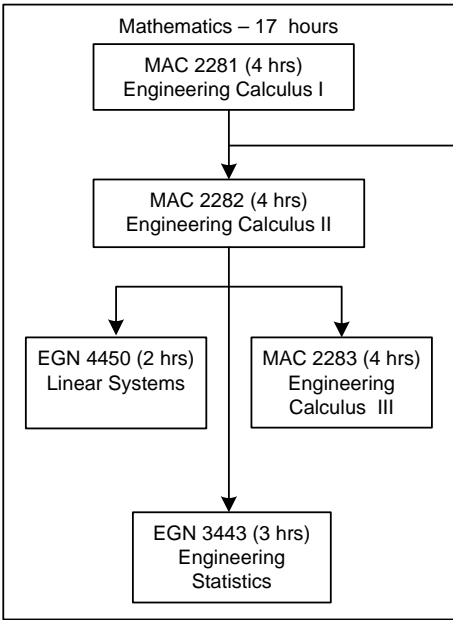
Mathematics – 17 hours

MAC 2281 (4 hrs)
Engineering Calculus I

MAC 2282 (4 hrs)
Engineering Calculus II

EGN 4450 (2 hrs)
Linear Systems

MAC 2283 (4 hrs)
Engineering Calculus III

EGN 3443 (3 hrs)
Engineering Statistics